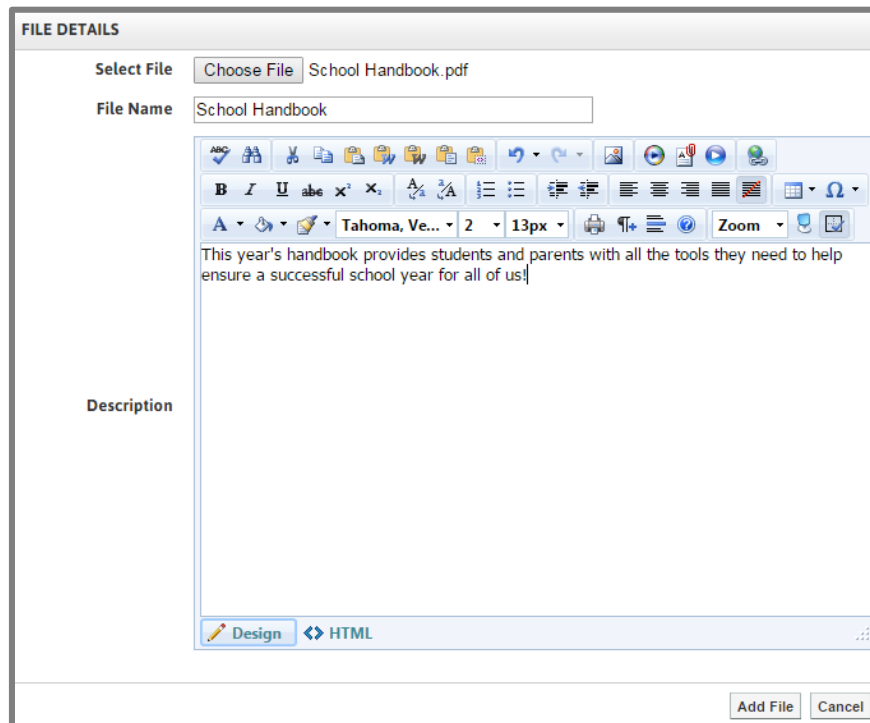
FILE DETAILS

Select File Choose File School Handbook.pdf

File Name School Handbook

B I U abe $x^2$ $x_2$ Ω

A Tahoma, Ve... 2 13px Zoom

This year's handbook provides students and parents with all the tools they need to help ensure a successful school year for all of us!

Description

Design HTML

Add File Cancel